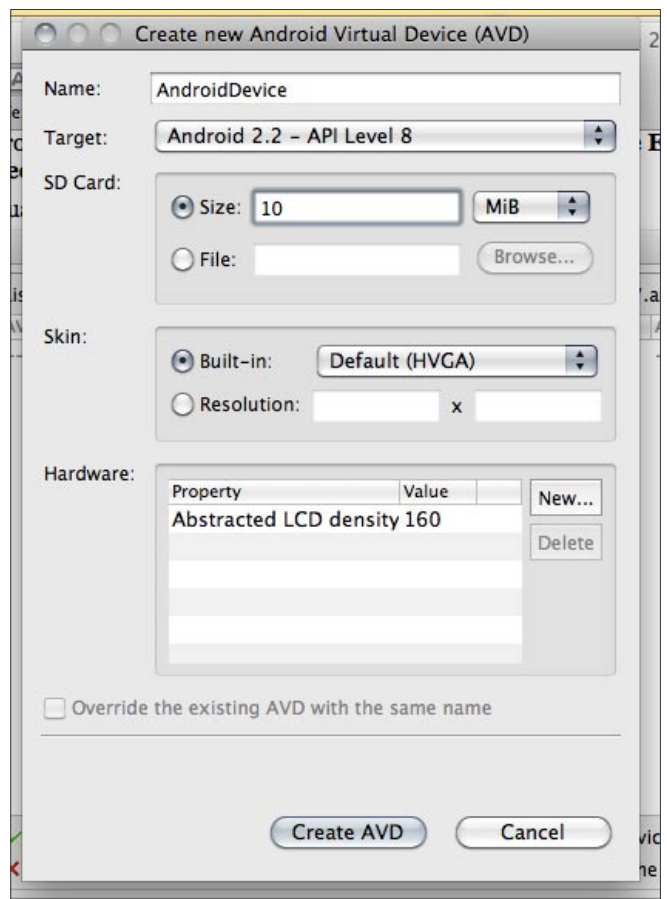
Create new Android Virtual Device (AVD)

Name: AndroidDevice

Target: Android 2.2 - API Level 8

SD Card:
Size: 10 MiB
File: Browse...

Skin:
Built-in: Default (HVGA)
Resolution: x

Hardware:

| Property | Value |
|---|---|
| Abstracted LCD density | 160 |

New...
Delete

Override the existing AVD with the same name

Create AVD
Cancel